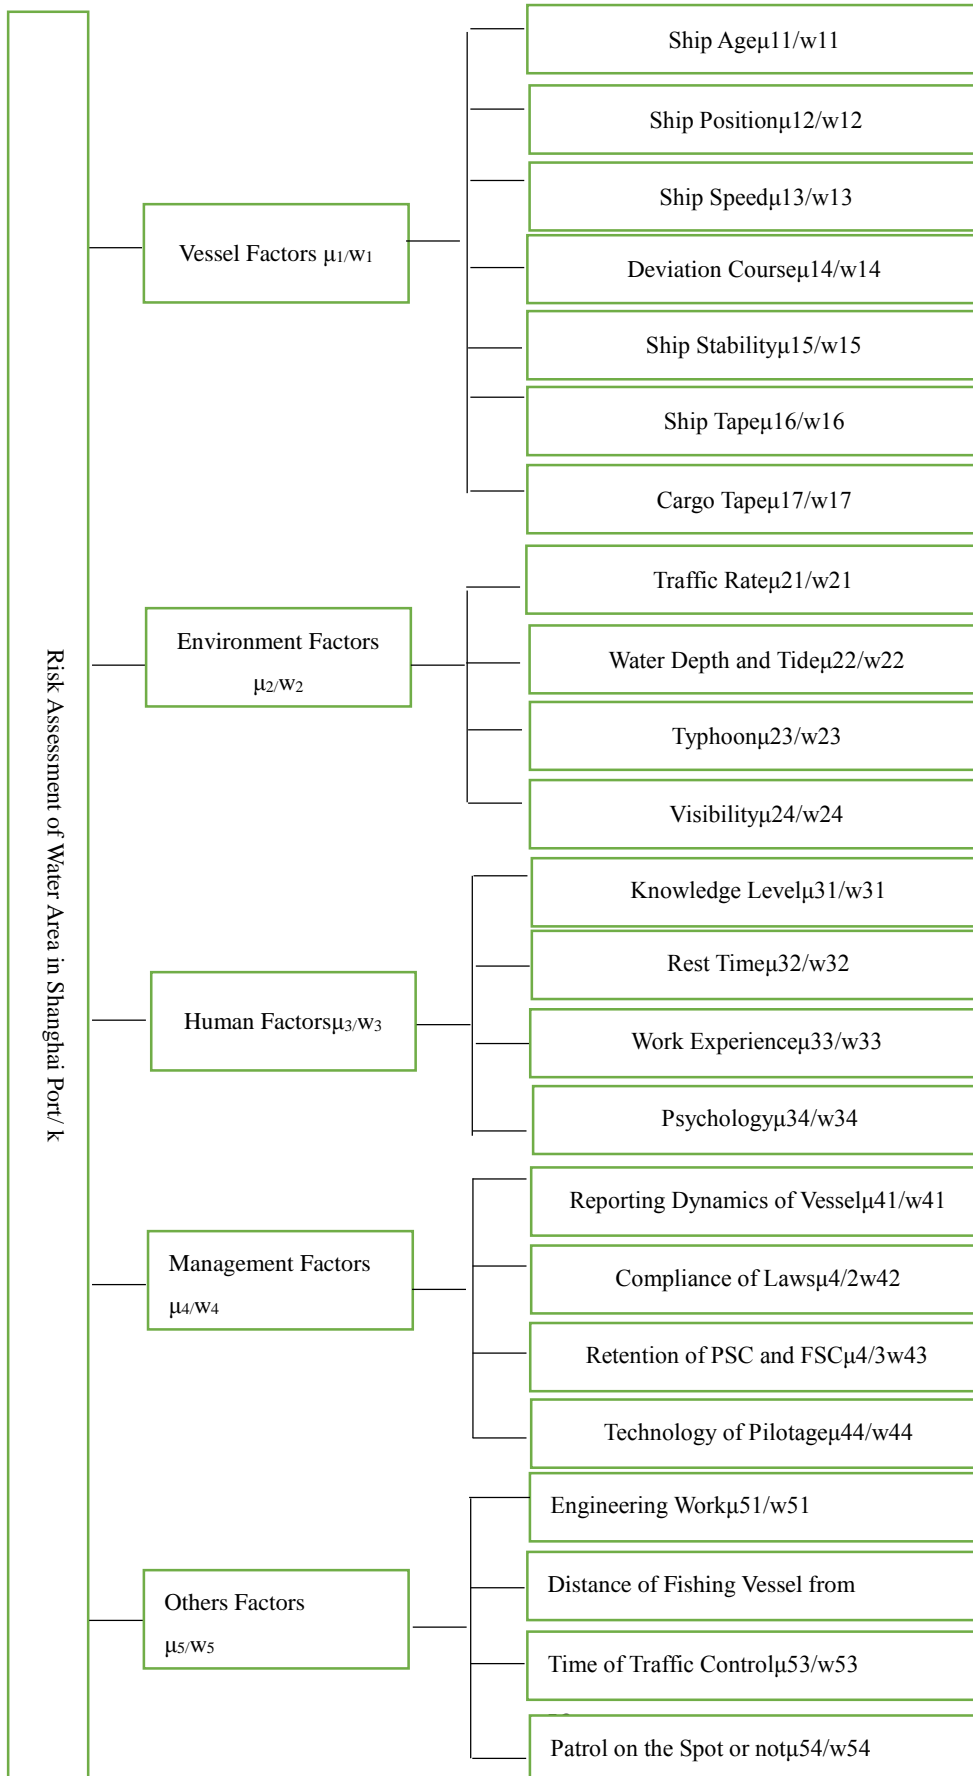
Risk Assessment of Water Area in Shanghai Port/ k

Vessel Factors μ1/w1

Ship Ageμ11/w11

Ship Positionμ12/w12

Ship Speedμ13/w13

Deviation Courseμ14/w14

Ship Stabilityμ15/w15

Ship Tapeμ16/w16

Cargo Tapeμ17/w17

Environment Factors μ2/w2

Traffic Rateμ21/w21

Water Depth and Tideμ22/w22

Typhoonμ23/w23

Visibilityμ24/w24

Human Factorsμ3/w3

Knowledge Levelμ31/w31

Rest Timeμ32/w32

Work Experienceμ33/w33

Psychologyμ34/w34

Management Factors μ4/w4

Reporting Dynamics of Vesselμ41/w41

Compliance of Lawsμ4/2w42

Retention of PSC and FSCμ4/3w43

Technology of Pilotageμ44/w44

Others Factors μ5/w5

Engineering Workμ51/w51

Distance of Fishing Vessel from

Time of Traffic Controlμ53/w53

Patrol on the Spot or notμ54/w54